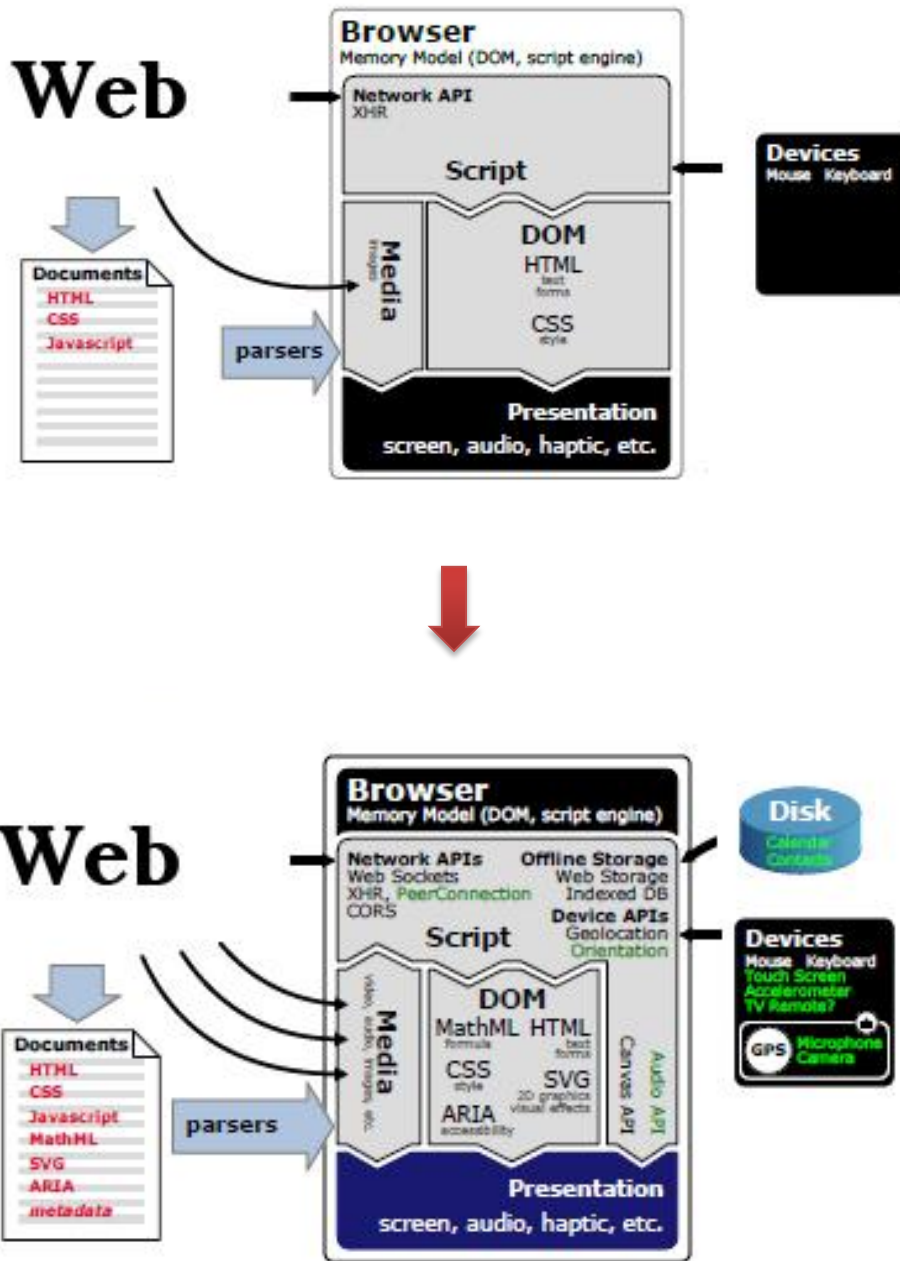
Web

Browser
Memory Model (DOM, script engine)

Network API
XHR

Script

Devices
Mouse Keyboard

Documents
HTML
CSS
Javascript

Media
images

DOM
HTML
text
forms
CSS
style

parsers

Presentation
screen, audio, haptic, etc.

Web

Browser
Memory Model (DOM, script engine)

Disk
Calendar
Contacts

Network APIs
Web Sockets
XHR, PeerConnection
CORS

Offline Storage
Web Storage
Indexed DB
Device APIs
Geolocation
Orientation

Script

Devices
Mouse Keyboard
Touch Screen
Accelerometer
TV Remote?
GPS Microphone
Camera

Documents
HTML
CSS
Javascript
MathML
SVG
ARIA
metadata

Media
video, audio, images, etc.

DOM
MathML
formula
HTML
text
forms
CSS
style
SVG
2D graphics
visual effects
ARIA
accessibility

Canvas API

Audio API

parsers

Presentation
screen, audio, haptic, etc.